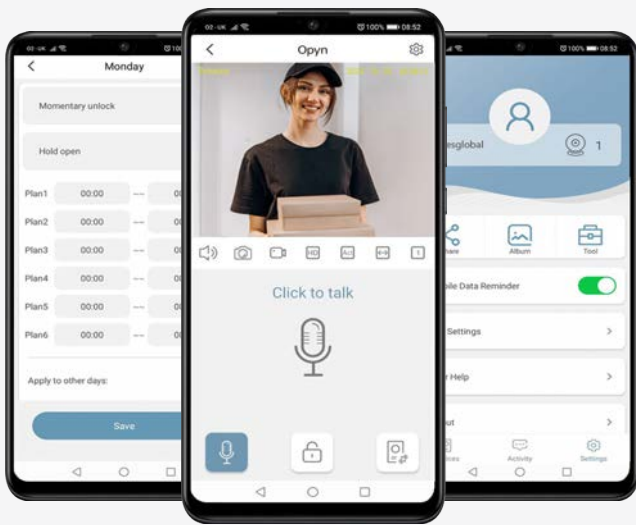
Monday

Momentary unlock

Hold open

Plan1 00:00 --
Plan2 00:00 --
Plan3 00:00 --
Plan4 00:00 --
Plan5 00:00 --
Plan6 00:00 --

Apply to other days:

Save

100% 08:52

Opyn

HD

Click to talk

100% 08:52

esglobal

1

are

Album

Tool

ile Data Reminder

Settings

Help

ut

Activity

Settings